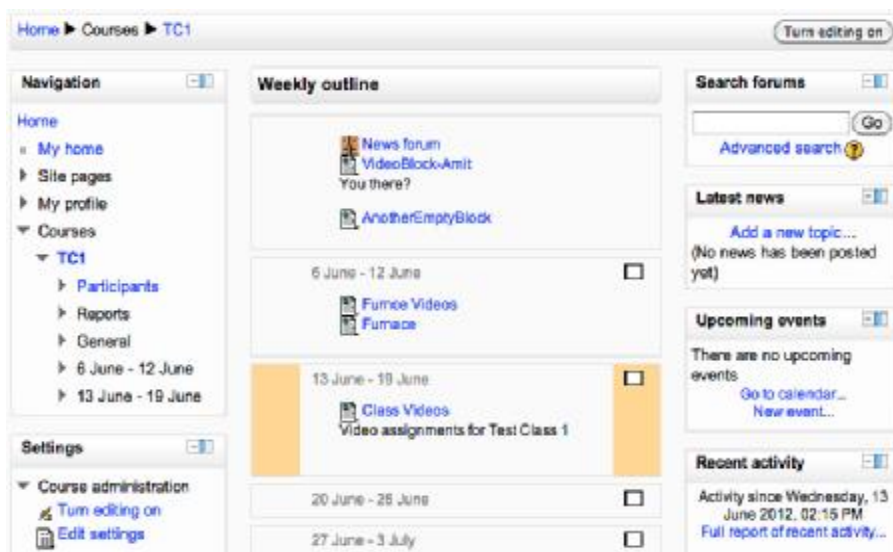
Home ▶ Courses ▶ TC1

Turn editing on

Navigation

Home
My home
Site pages
My profile
Courses
TC1
Participants
Reports
General
6 June - 12 June
13 June - 19 June

Settings

Course administration
Turn editing on
Edit settings

Weekly outline

News forum
VideoBlock-Amit
You there?

AnotherEmptyBlock

6 June - 12 June

Furnce Videos
Furnace

13 June - 19 June

Class Videos
Video assignments for Test Class 1

20 June - 26 June

27 June - 3 July

Search forums

Go

Advanced search

Latest news

Add a new topic...
(No news has been posted yet)

Upcoming events

There are no upcoming events
Go to calendar...
New event...

Recent activity

Activity since Wednesday, 13 June 2012, 02:15 PM
Full report of recent activity...